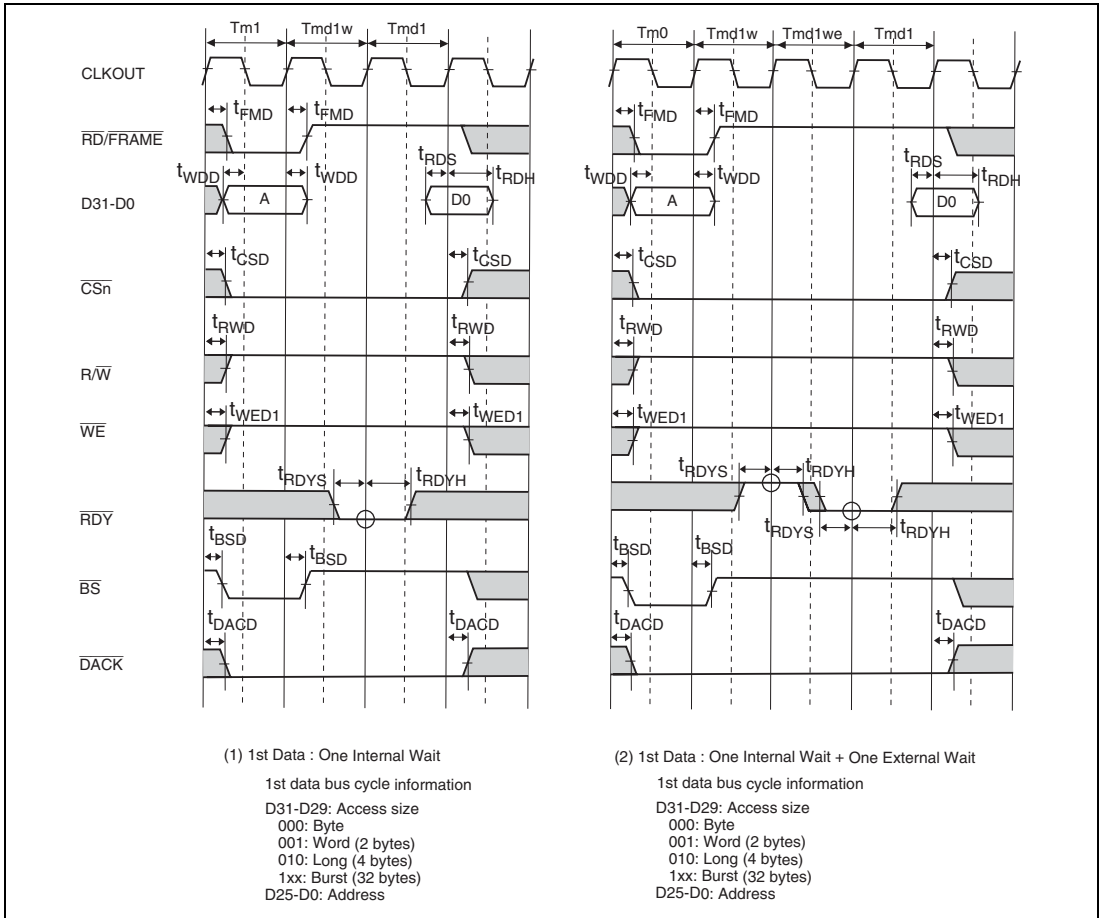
Tm1 Tmd1w Tmd1

CLKOUT

$t_{FMD}$ $t_{FMD}$

$\overline{RD}/\overline{FRAME}$

$t_{WDD}$ $t_{WDD}$ $t_{RDS}$ $t_{RDH}$

D31-D0

A

D0

$t_{CSD}$ $t_{CSD}$

$\overline{CSn}$

$t_{RWD}$ $t_{RWD}$

R/$\overline{W}$

$t_{WED1}$ $t_{WED1}$

$\overline{WE}$

$t_{RDYS}$ $t_{RDYH}$

$\overline{RDY}$

$t_{BSD}$ $t_{BSD}$

$\overline{BS}$

$t_{DACD}$ $t_{DACD}$

$\overline{DACK}$

Tm0 Tmd1w Tmd1we Tmd1

$t_{FMD}$ $t_{FMD}$

$t_{WDD}$ $t_{WDD}$ $t_{RDS}$ $t_{RDH}$

A

D0

$t_{CSD}$ $t_{CSD}$

$t_{RWD}$ $t_{RWD}$

$t_{WED1}$ $t_{WED1}$

$t_{RDYS}$ $t_{RDYH}$

$t_{RDYS}$ $t_{RDYH}$

$t_{BSD}$ $t_{BSD}$

$t_{DACD}$ $t_{DACD}$

(1) 1st Data : One Internal Wait

1st data bus cycle information

D31-D29: Access size
000: Byte
001: Word (2 bytes)
010: Long (4 bytes)
1xx: Burst (32 bytes)
D25-D0: Address

(2) 1st Data : One Internal Wait + One External Wait

1st data bus cycle information

D31-D29: Access size
000: Byte
001: Word (2 bytes)
010: Long (4 bytes)
1xx: Burst (32 bytes)
D25-D0: Address